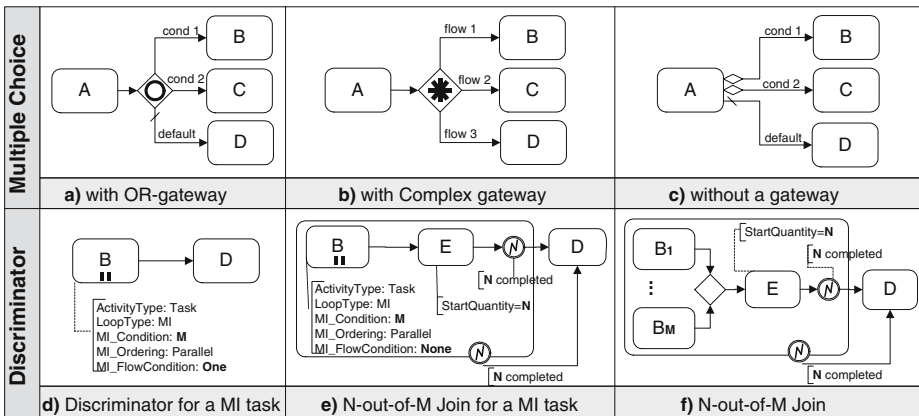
Multiple Choice

A

cond 1

B

cond 2

C

default

D

a) with OR-gateway

A

flow 1

B

flow 2

C

flow 3

D

b) with Complex gateway

A

cond 1

B

cond 2

C

default

D

c) without a gateway

Discriminator

B

D

ActivityType: Task
LoopType: MI
MI_Condition: **M**
MI_Ordering: Parallel
MI_FlowCondition: **One**

d) Discriminator for a MI task

B

E

$N$

D

**N** completed

ActivityType: Task
LoopType: MI
MI_Condition: **M**
MI_Ordering: Parallel
MI_FlowCondition: **None**

StartQuantity=**N**

$N$

**N** completed

e) N-out-of-M Join for a MI task

StartQuantity=**N**

B1

⋮

BM

E

**N** completed

$N$

D

$N$

**N** completed

f) N-out-of-M Join